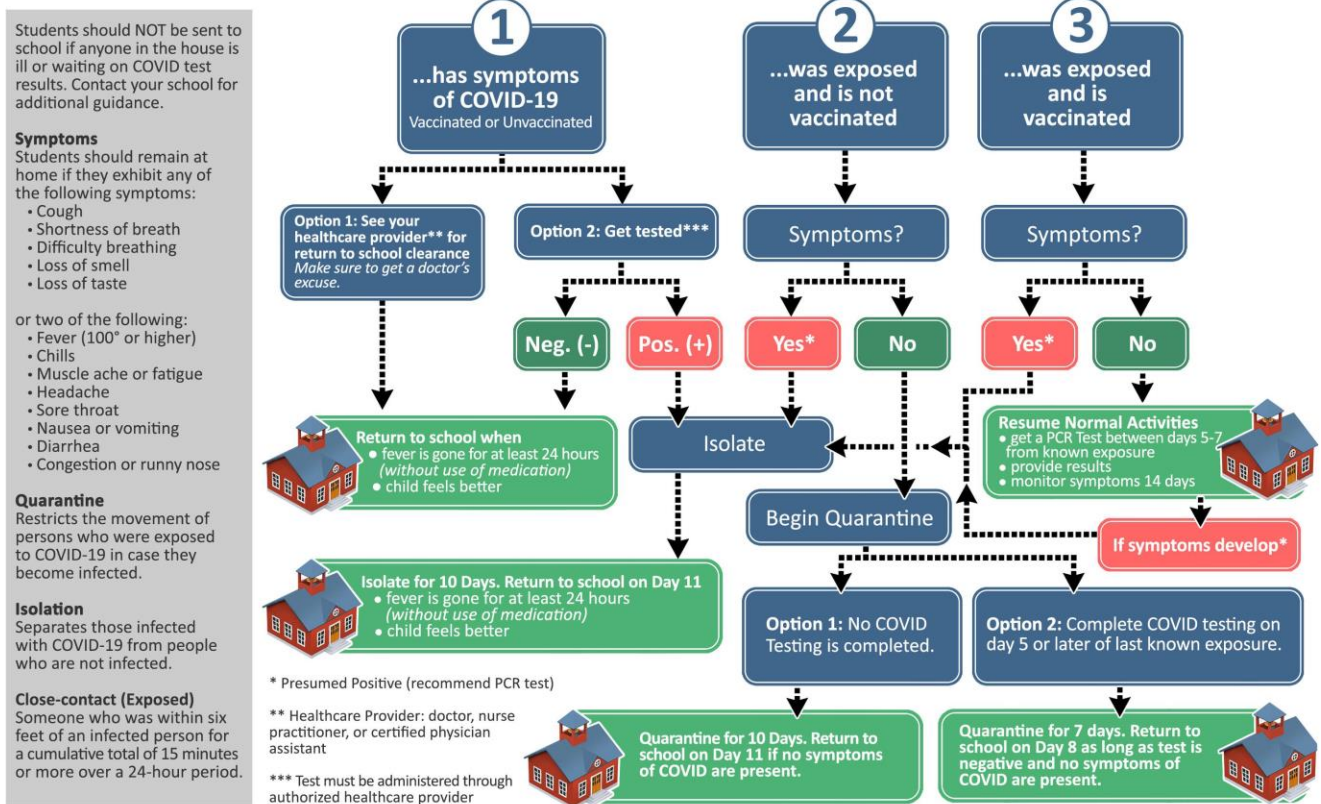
Students should NOT be sent to school if anyone in the house is ill or waiting on COVID test results. Contact your school for additional guidance.

**Symptoms**
Students should remain at home if they exhibit any of the following symptoms:
• Cough
• Shortness of breath
• Difficulty breathing
• Loss of smell
• Loss of taste

or two of the following:
• Fever (100° or higher)
• Chills
• Muscle ache or fatigue
• Headache
• Sore throat
• Nausea or vomiting
• Diarrhea
• Congestion or runny nose

**Quarantine**
Restricts the movement of persons who were exposed to COVID-19 in case they become infected.

**Isolation**
Separates those infected with COVID-19 from people who are not infected.

**Close-contact (Exposed)**
Someone who was within six feet of an infected person for a cumulative total of 15 minutes or more over a 24-hour period.

1
...has symptoms of COVID-19
Vaccinated or Unvaccinated

2
...was exposed and is not vaccinated

3
...was exposed and is vaccinated

Option 1: See your healthcare provider** for return to school clearance
Make sure to get a doctor's excuse.

Option 2: Get tested***

Symptoms?

Symptoms?

Neg. (-)

Pos. (+)

Yes*

No

Yes*

No

Return to school when
• fever is gone for at least 24 hours (without use of medication)
• child feels better

Isolate

Resume Normal Activities
• get a PCR Test between days 5-7 from known exposure
• provide results
• monitor symptoms 14 days

Begin Quarantine

If symptoms develop*

Isolate for 10 Days. Return to school on Day 11
• fever is gone for at least 24 hours (without use of medication)
• child feels better

Option 1: No COVID Testing is completed.

Option 2: Complete COVID testing on day 5 or later of last known exposure.

* Presumed Positive (recommend PCR test)

** Healthcare Provider: doctor, nurse practitioner, or certified physician assistant

*** Test must be administered through authorized healthcare provider

Quarantine for 10 Days. Return to school on Day 11 if no symptoms of COVID are present.

Quarantine for 7 days. Return to school on Day 8 as long as test is negative and no symptoms of COVID are present.